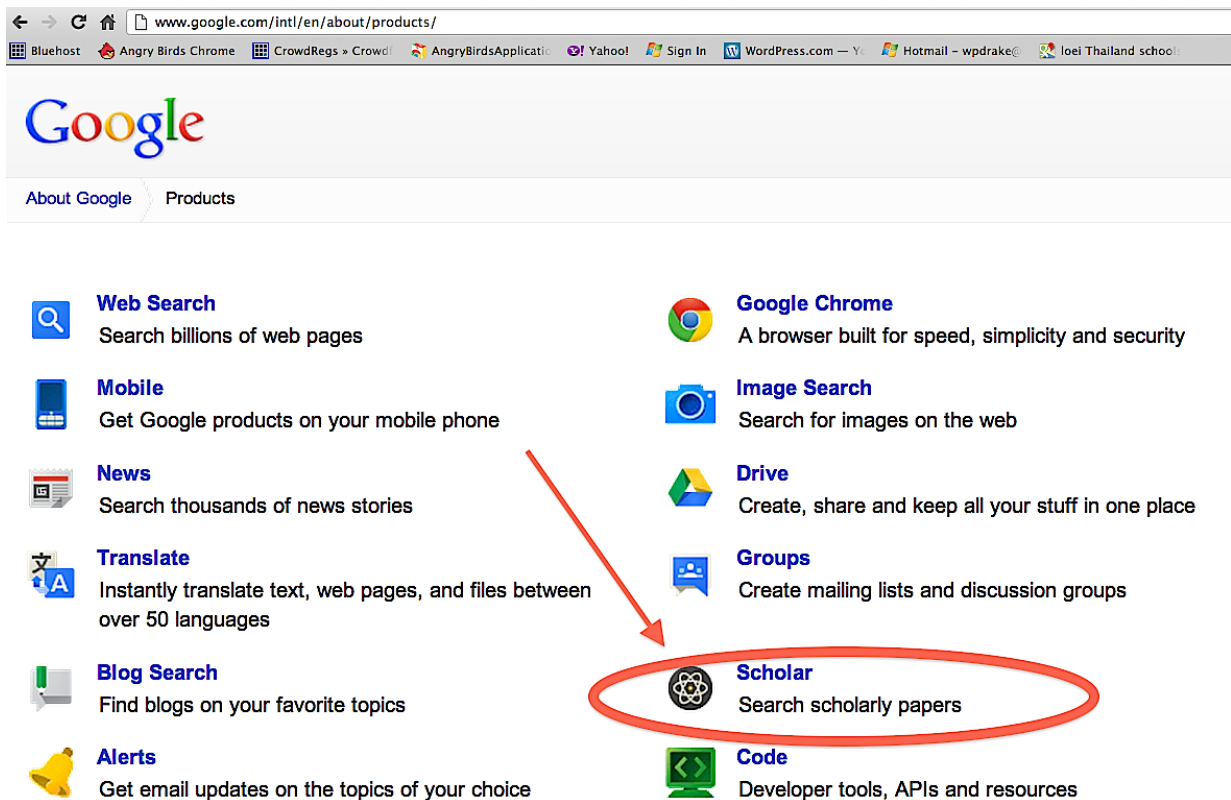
www.google.com/intl/en/about/products/

Bluehost | Angry Birds Chrome | CrowdRegs » Crowd | AngryBirdsApplicatio | Yahoo! | Sign In | WordPress.com — Yo | Hotmail - wpdrake@ | loei Thailand school

Google

About Google | Products

Web Search
Search billions of web pages

Mobile
Get Google products on your mobile phone

News
Search thousands of news stories

Translate
Instantly translate text, web pages, and files between over 50 languages

Blog Search
Find blogs on your favorite topics

Alerts
Get email updates on the topics of your choice

Google Chrome
A browser built for speed, simplicity and security

Image Search
Search for images on the web

Drive
Create, share and keep all your stuff in one place

Groups
Create mailing lists and discussion groups

Scholar
Search scholarly papers

Code
Developer tools, APIs and resources